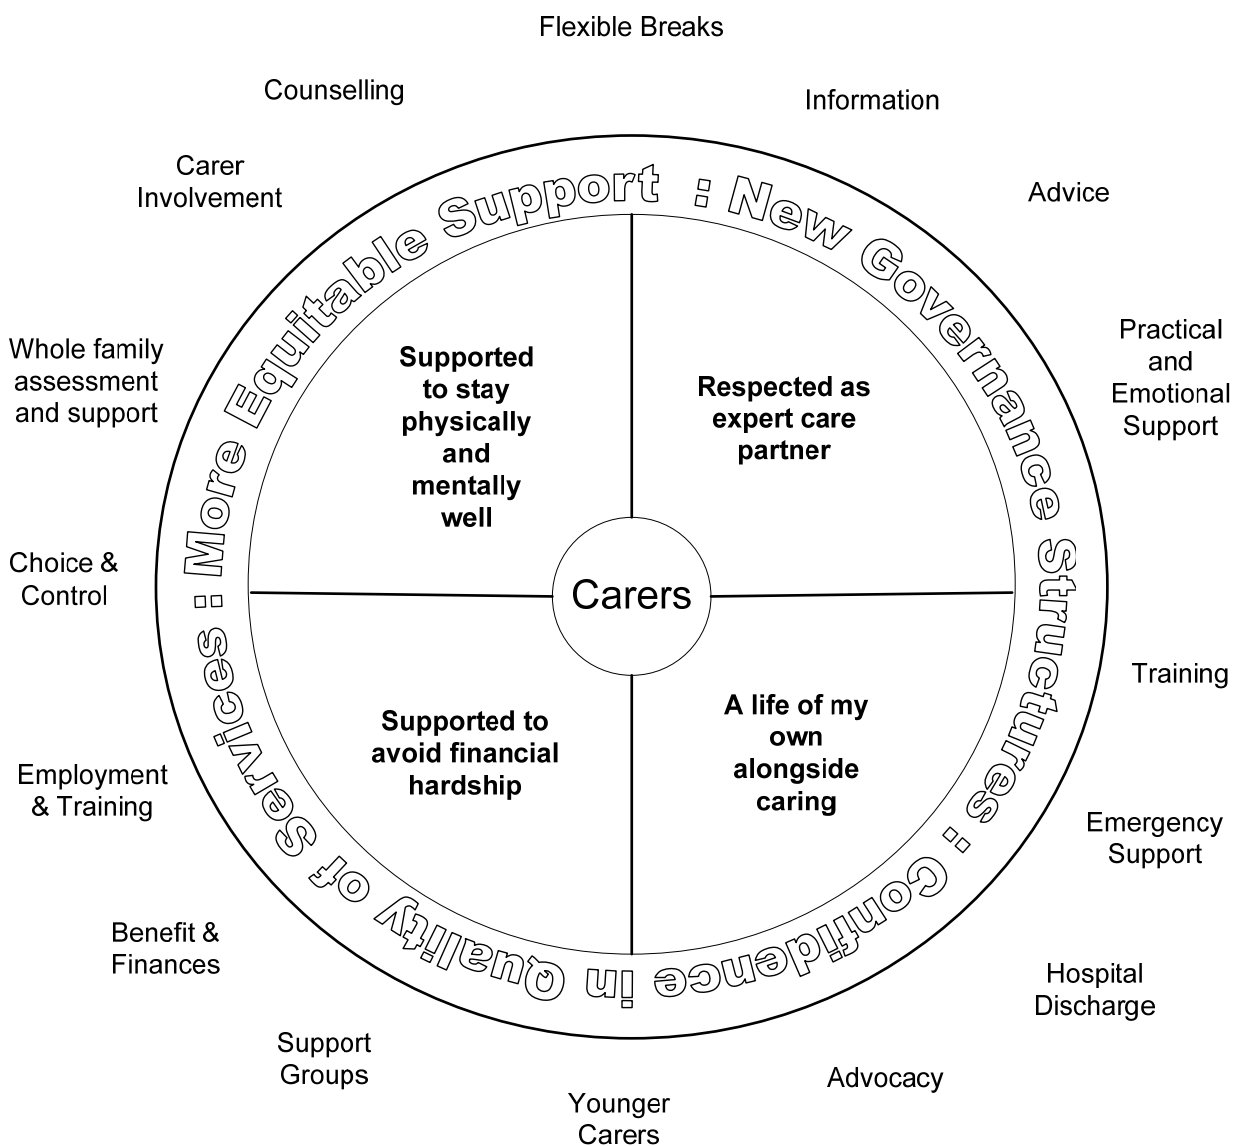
Flexible Breaks

Counselling

Information

Carer Involvement

Advice

More Equitable Support : New Governance Structures : Confidence in Quality of Services :

Practical and Emotional Support

Whole family assessment and support

Supported to stay physically and mentally well

Respected as expert care partner

Choice & Control

Carers

Training

Supported to avoid financial hardship

A life of my own alongside caring

Employment & Training

Emergency Support

Benefit & Finances

Hospital Discharge

Support Groups

Advocacy

Younger Carers